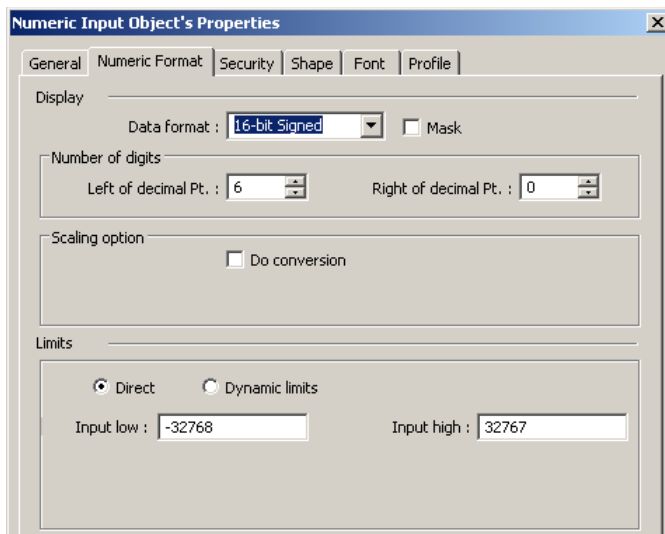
Numeric Input Object's Properties

General | Numeric Format | Security | Shape | Font | Profile

Display

Data format : 16-bit Signed

Mask

Number of digits

Left of decimal Pt. : 6

Right of decimal Pt. : 0

Scaling option

Do conversion

Limits

Direct

Dynamic limits

Input low : -32768

Input high : 32767